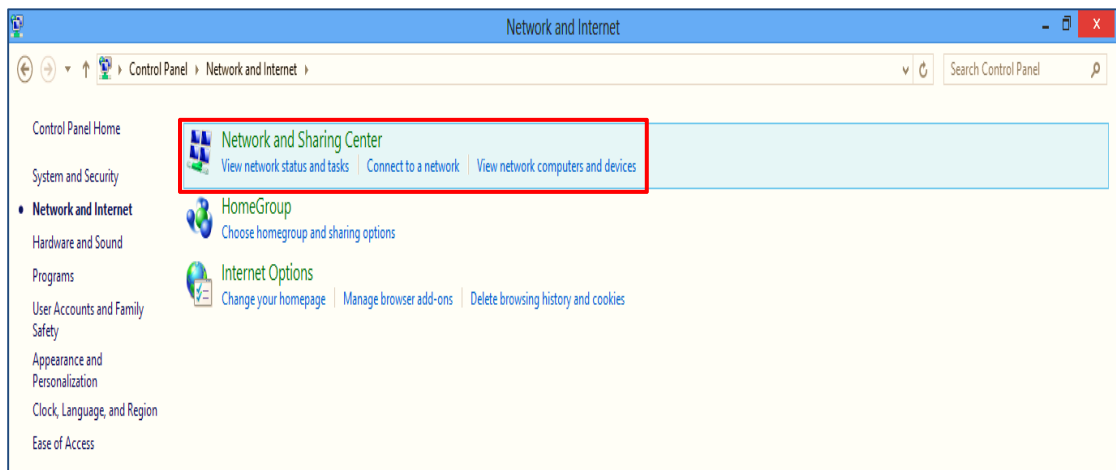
Network and Internet

Control Panel › Network and Internet ›

Search Control Panel

Control Panel Home

System and Security

Network and Internet

Hardware and Sound

Programs

User Accounts and Family Safety

Appearance and Personalization

Clock, Language, and Region

Ease of Access

Network and Sharing Center
View network status and tasks | Connect to a network | View network computers and devices

HomeGroup
Choose homegroup and sharing options

Internet Options
Change your homepage | Manage browser add-ons | Delete browsing history and cookies